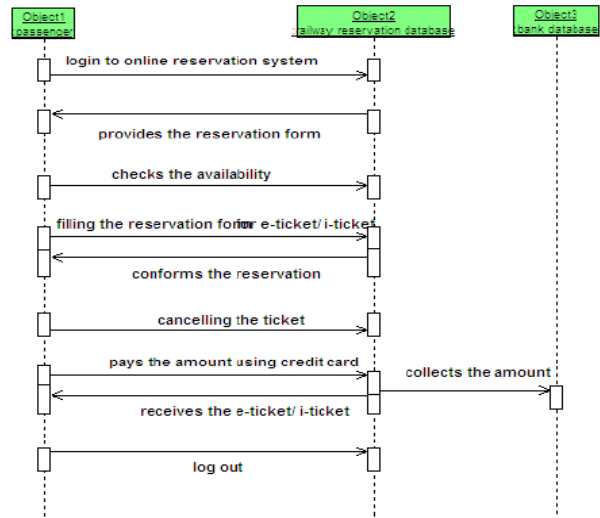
Object1
passenger

Object2
railway reservation database

Object3
bank database

login to online reservation system

provides the reservation form

checks the availability

filling the reservation form for e-ticket/ i-ticket

conforms the reservation

cancelling the ticket

pays the amount using credit card

collects the amount

receives the e-ticket/ i-ticket

log out